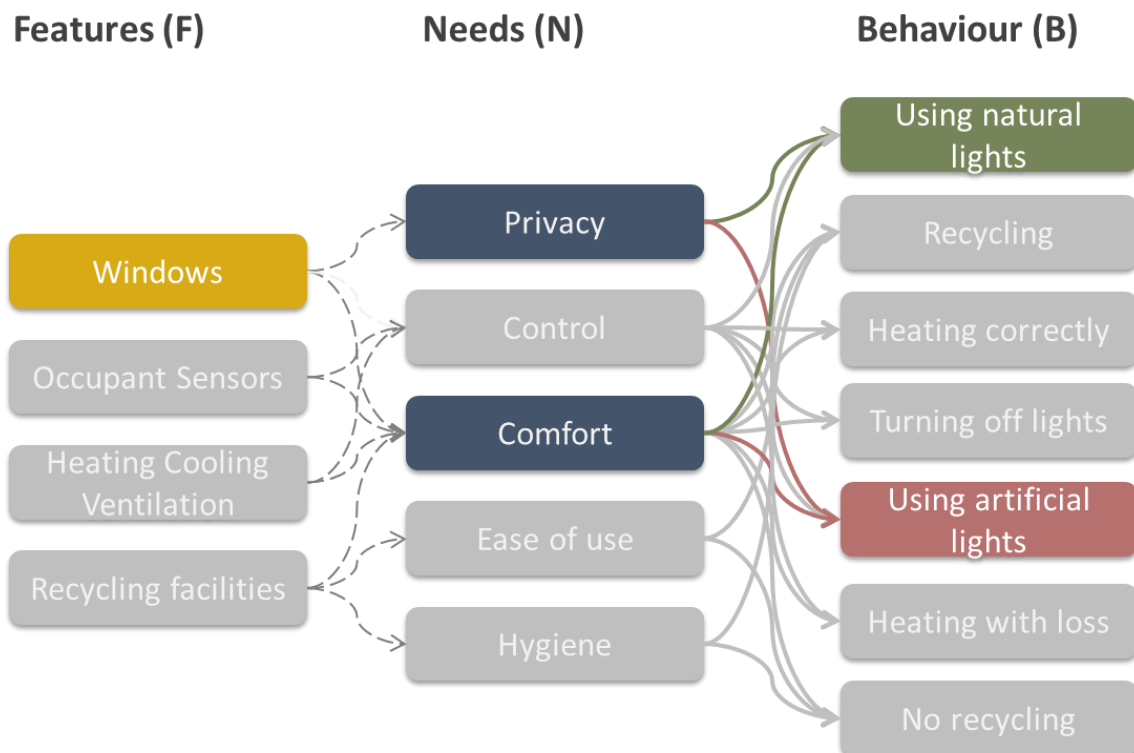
Features (F)

Needs (N)

Behaviour (B)

Windows

Occupant Sensors

Heating Cooling Ventilation

Recycling facilities

Privacy

Control

Comfort

Ease of use

Hygiene

Using natural lights

Recycling

Heating correctly

Turning off lights

Using artificial lights

Heating with loss

No recycling